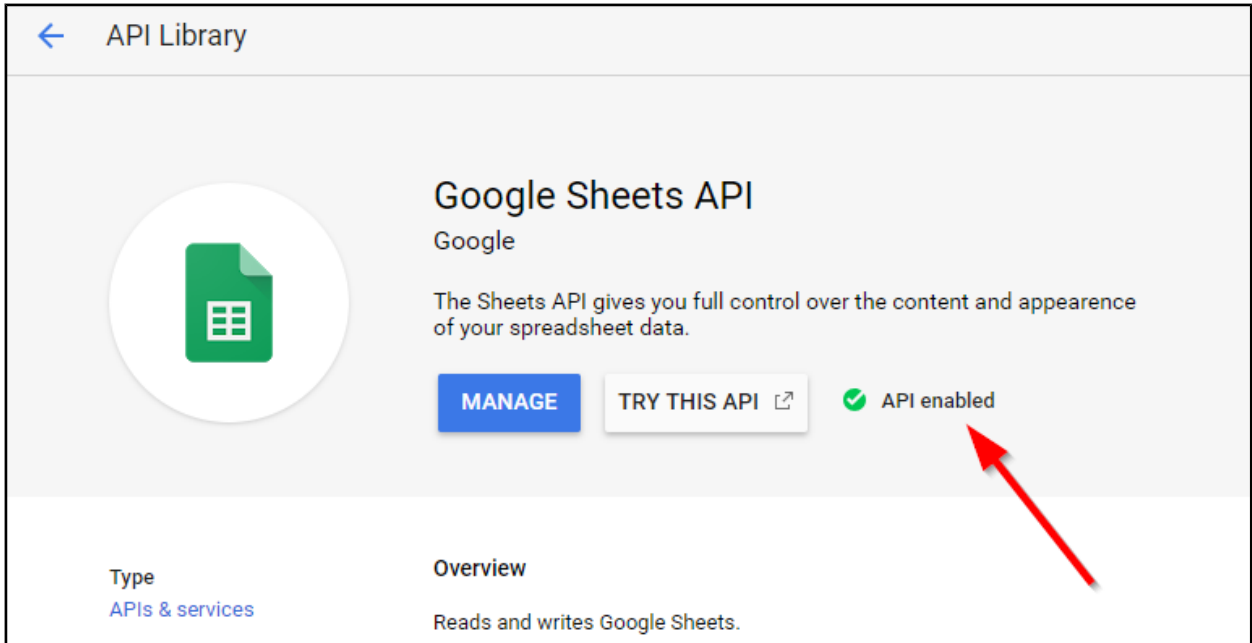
API Library

Google Sheets API
Google

The Sheets API gives you full control over the content and appearence of your spreadsheet data.

MANAGE

TRY THIS API

API enabled

Type
APIs & services

Overview

Reads and writes Google Sheets.